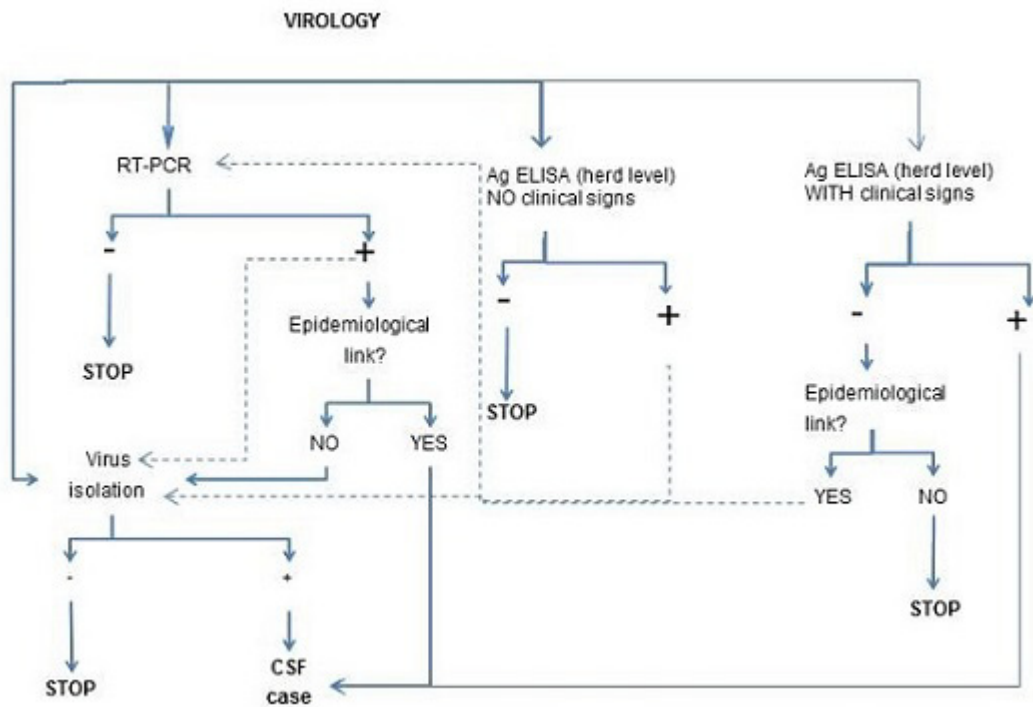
VIROLOGY

RT-PCR

-

STOP

+

Epidemiological link?

NO

YES

Virus isolation

-

STOP

+

CSF case

Ag ELISA (herd level) NO clinical signs

-

STOP

+

Ag ELISA (herd level) WITH clinical signs

-

Epidemiological link?

YES

NO

STOP

+